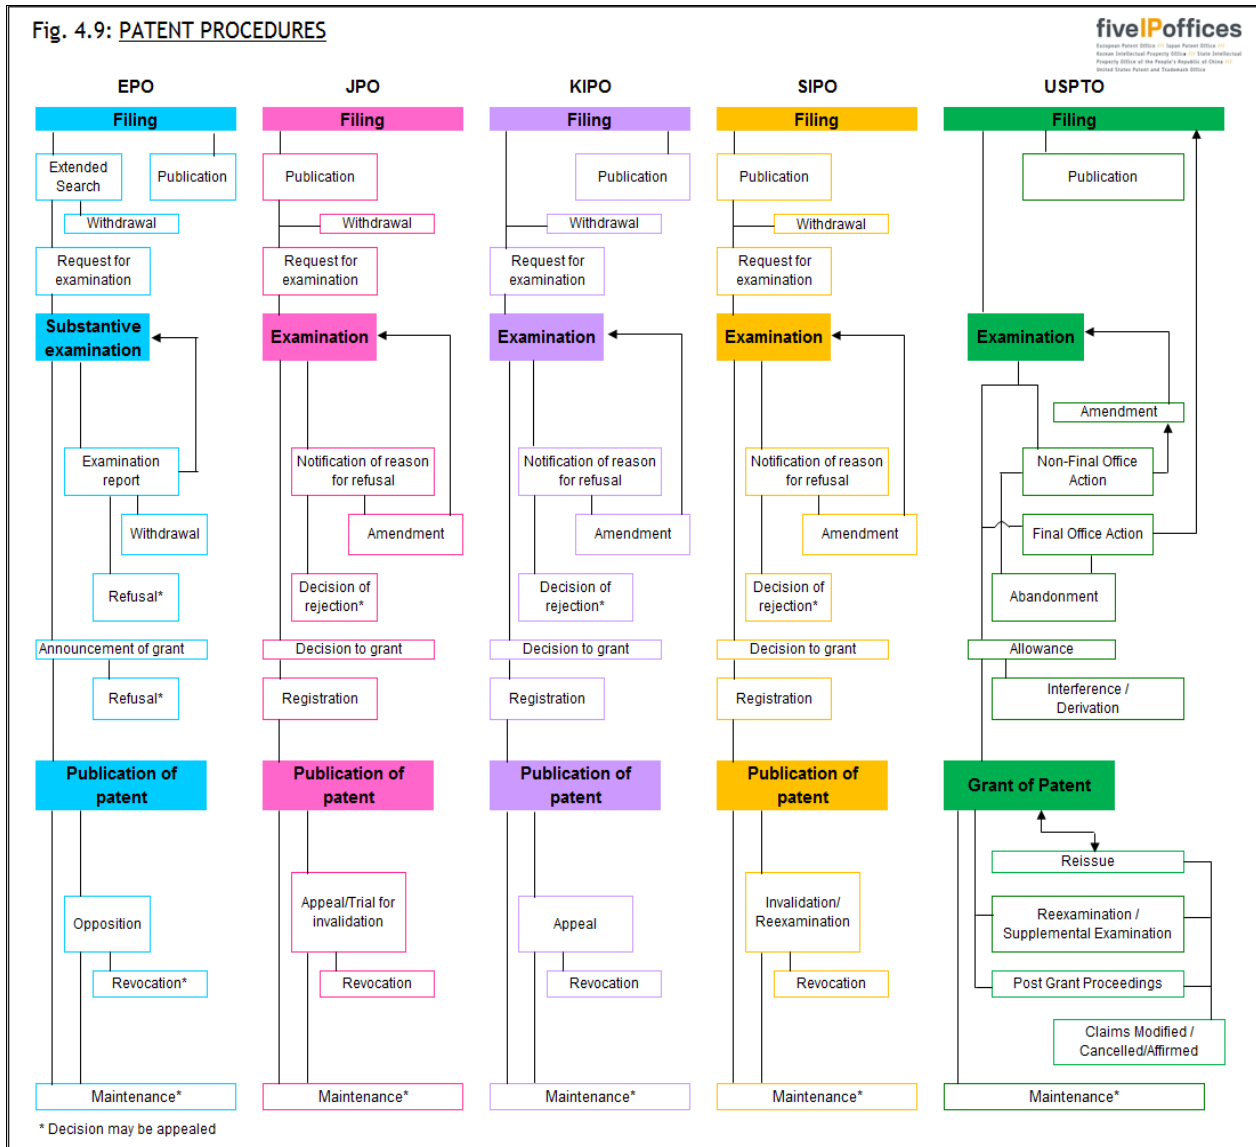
Fig. 4.9: PATENT PROCEDURES

fiveIPoffices
European Patent Office Japan Patent Office Korean Intellectual Property Office State Intellectual Property Office of the People's Republic of China United States Patent and Trademark Office

EPO
Filing
Extended Search
Publication
Withdrawal
Request for examination
Substantive examination
Examination report
Withdrawal
Refusal*
Announcement of grant
Refusal*
Publication of patent
Opposition
Revocation*
Maintenance*

JPO
Filing
Publication
Withdrawal
Request for examination
Examination
Notification of reason for refusal
Amendment
Decision of rejection*
Decision to grant
Registration
Publication of patent
Appeal/Trial for invalidation
Revocation
Maintenance*

KIPO
Filing
Publication
Withdrawal
Request for examination
Examination
Notification of reason for refusal
Amendment
Decision of rejection*
Decision to grant
Registration
Publication of patent
Appeal
Revocation
Maintenance*

SIPO
Filing
Publication
Withdrawal
Request for examination
Examination
Notification of reason for refusal
Amendment
Decision of rejection*
Decision to grant
Registration
Publication of patent
Invalidation/ Reexamination
Revocation
Maintenance*

USPTO
Filing
Publication
Examination
Amendment
Non-Final Office Action
Final Office Action
Abandonment
Allowance
Interference / Derivation
Grant of Patent
Reissue
Reexamination / Supplemental Examination
Post Grant Proceedings
Claims Modified / Cancelled/Affirmed
Maintenance*

* Decision may be appealed